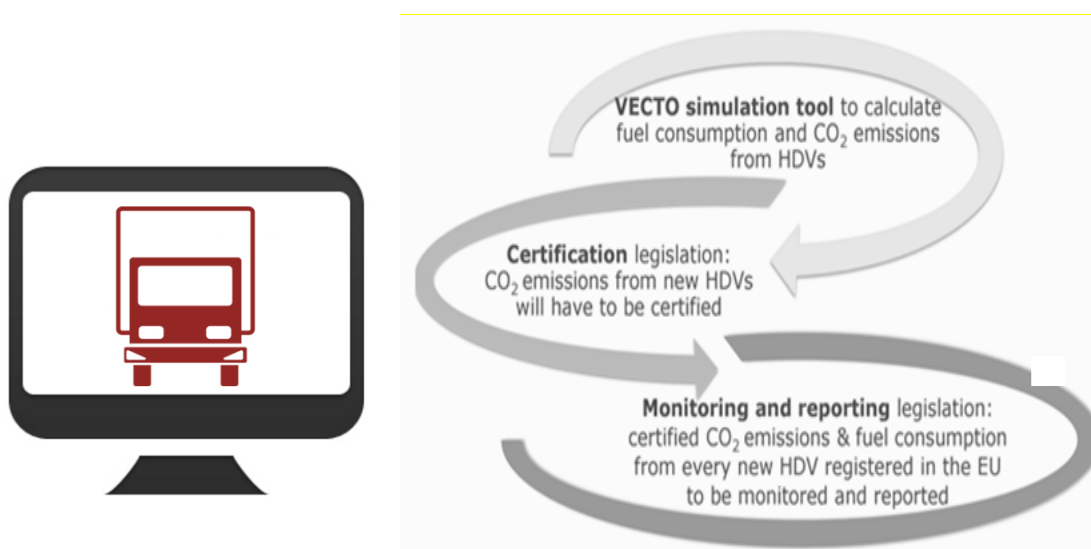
**VECTO simulation tool** to calculate fuel consumption and $CO_2$ emissions from HDVs

**Certification** legislation: $CO_2$ emissions from new HDVs will have to be certified

**Monitoring and reporting** legislation: certified $CO_2$ emissions & fuel consumption from every new HDV registered in the EU to be monitored and reported